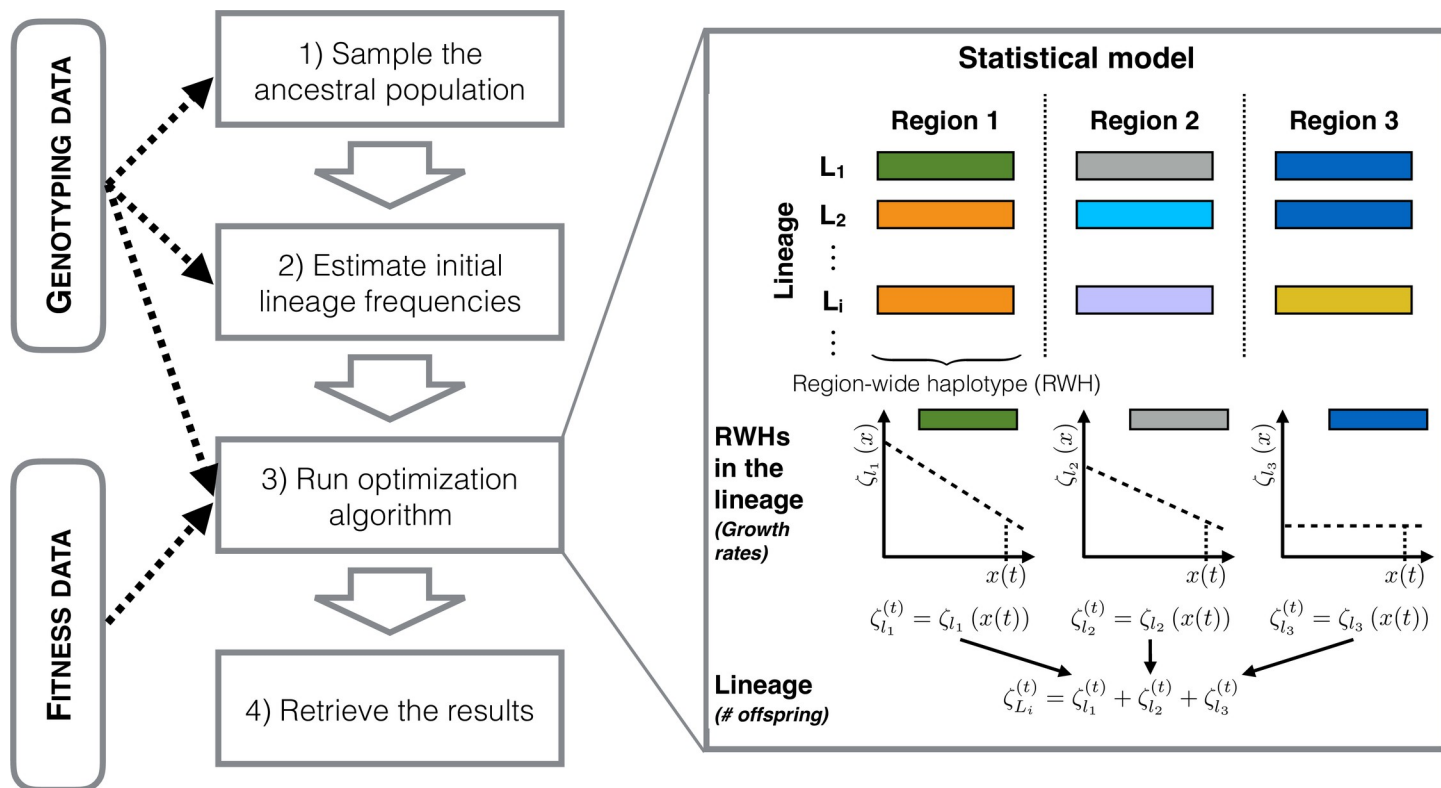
GENOTYPING DATA

FITNESS DATA

1) Sample the ancestral population

2) Estimate initial lineage frequencies

3) Run optimization algorithm

4) Retrieve the results

Statistical model

Region 1

Region 2

Region 3

Lineage

$L_1$

$L_2$

$L_i$

Region-wide haplotype (RWH)

RWHs in the lineage
(Growth rates)

$\zeta_{l_1}(x)$

$\zeta_{l_2}(x)$

$\zeta_{l_3}(x)$

$x(t)$

$x(t)$

$x(t)$

$\zeta_{l_1}^{(t)} = \zeta_{l_1}(x(t))$

$\zeta_{l_2}^{(t)} = \zeta_{l_2}(x(t))$

$\zeta_{l_3}^{(t)} = \zeta_{l_3}(x(t))$

Lineage
(# offspring)

$\zeta_{L_i}^{(t)} = \zeta_{l_1}^{(t)} + \zeta_{l_2}^{(t)} + \zeta_{l_3}^{(t)}$